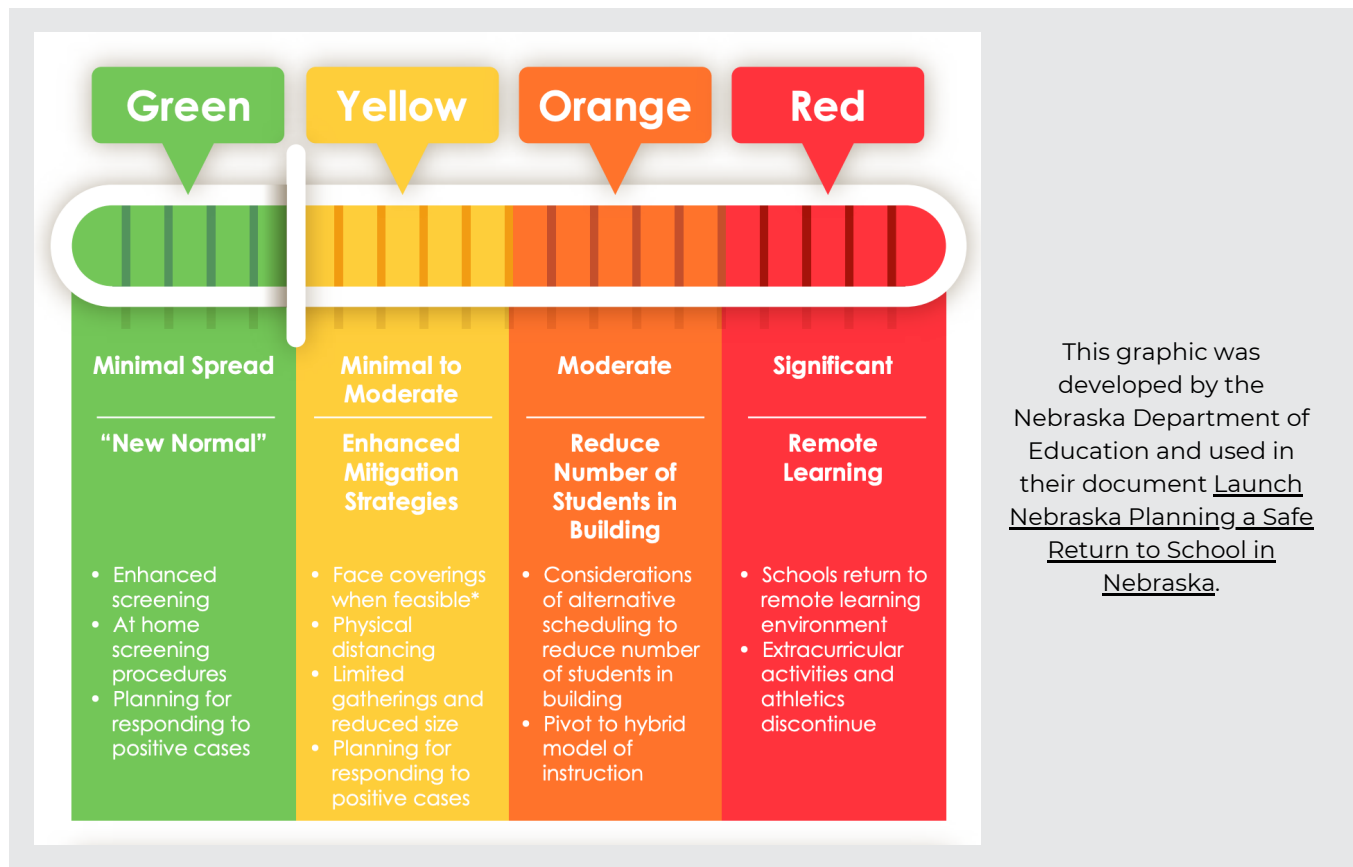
Green Yellow Orange Red

Minimal Spread

"New Normal"

- Enhanced screening
- At home screening procedures
- Planning for responding to positive cases

Minimal to Moderate

Enhanced Mitigation Strategies

- Face coverings when feasible*
- Physical distancing
- Limited gatherings and reduced size
- Planning for responding to positive cases

Moderate

Reduce Number of Students in Building

- Considerations of alternative scheduling to reduce number of students in building
- Pivot to hybrid model of instruction

Significant

Remote Learning

- Schools return to remote learning environment
- Extracurricular activities and athletics discontinue

This graphic was developed by the Nebraska Department of Education and used in their document Launch Nebraska Planning a Safe Return to School in Nebraska.